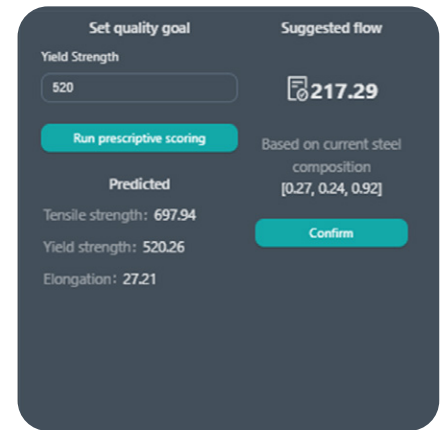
Set quality goal

Yield Strength

520

Run prescriptive scoring

Predicted

Tensile strength: 697.94

Yield strength: 520.26

Elongation: 27.21

Suggested flow

217.29

Based on current steel composition
[0.27, 0.24, 0.92]

Confirm